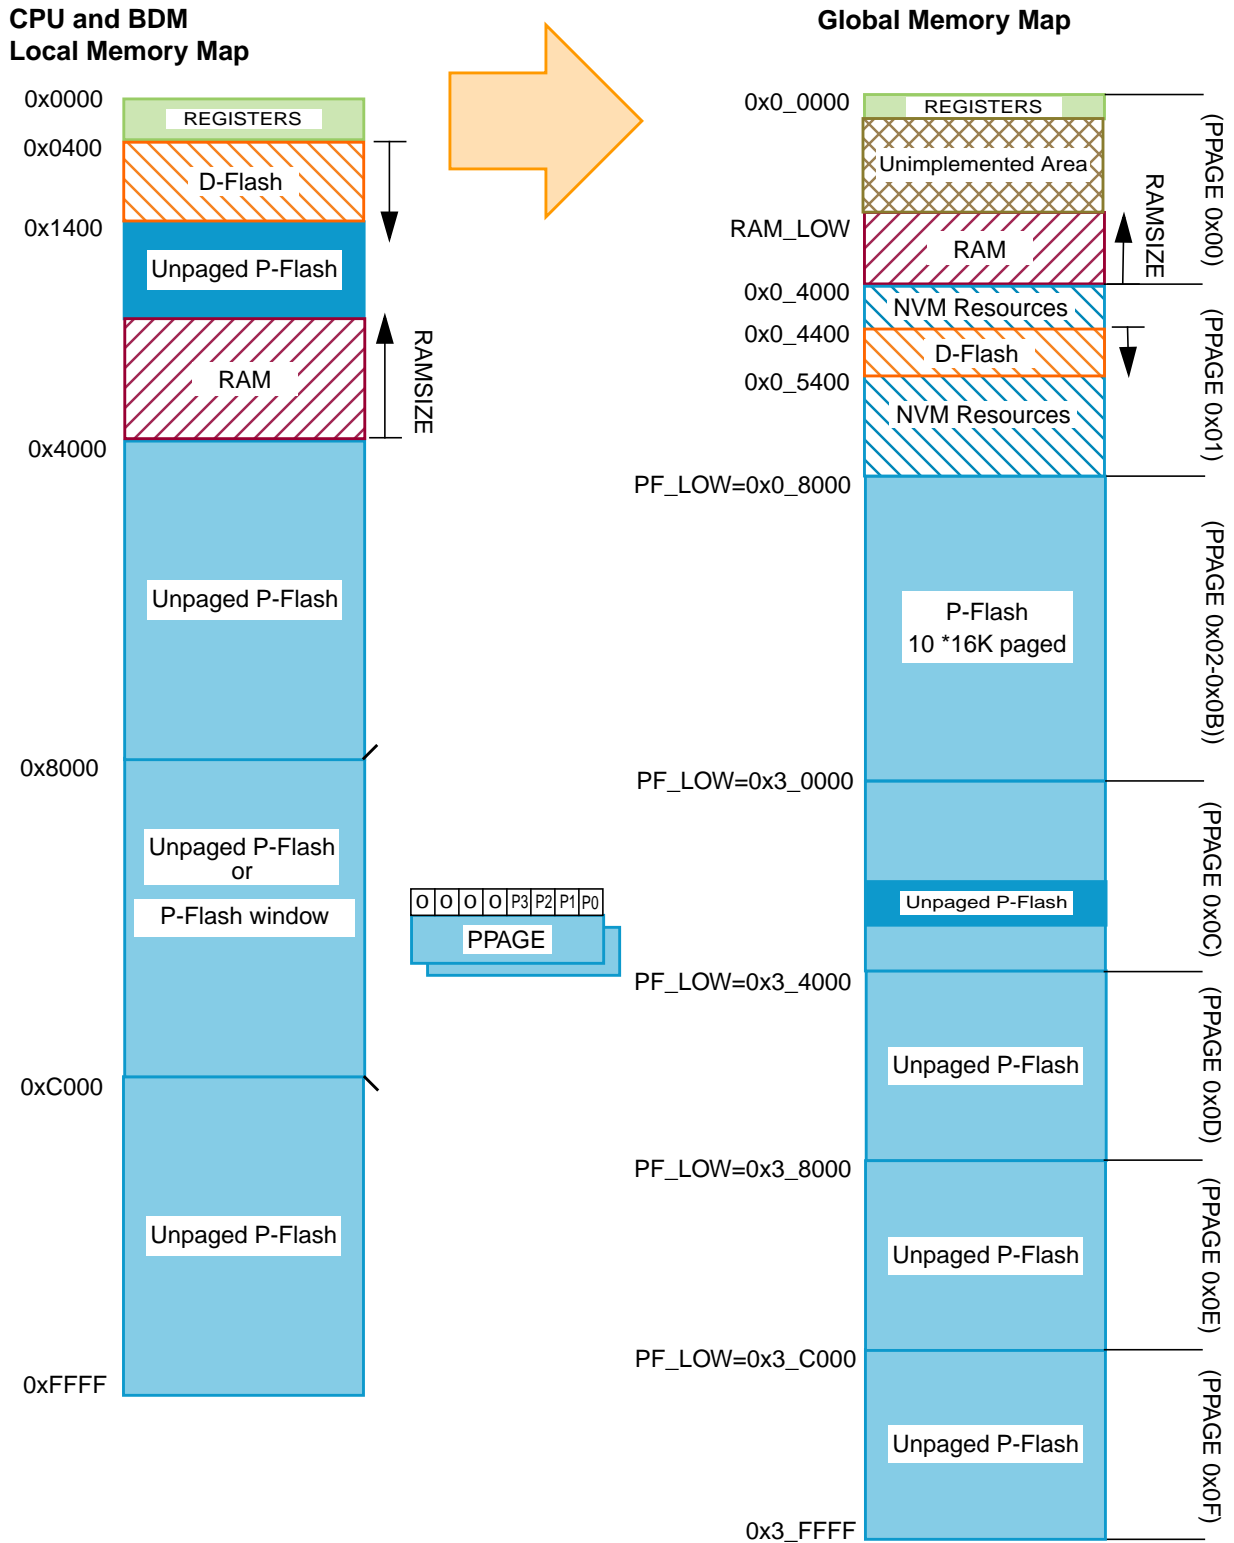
CPU and BDM
Local Memory Map

0x0000
REGISTERS
0x0400
D-Flash
0x1400
Unpaged P-Flash
RAM
RAMSIZE
0x4000
Unpaged P-Flash
0x8000
Unpaged P-Flash
or
P-Flash window
0xC000
Unpaged P-Flash
0xFFFF

| 0 | 0 | 0 | 0 | P3 | P2 | P1 | P0 |
|---|---|---|---|---|---|---|---|

PPAGE

Global Memory Map

0x0_0000
REGISTERS
Unimplemented Area
RAM_LOW
RAM
RAMSIZE
(PPAGE 0x00)
0x0_4000
NVM Resources
0x0_4400
D-Flash
0x0_5400
NVM Resources
(PPAGE 0x01)
PF_LOW=0x0_8000
P-Flash
10 *16K paged
(PPAGE 0x02-0x0B))
PF_LOW=0x3_0000
Unpaged P-Flash
(PPAGE 0x0C)
PF_LOW=0x3_4000
Unpaged P-Flash
(PPAGE 0x0D)
PF_LOW=0x3_8000
Unpaged P-Flash
(PPAGE 0x0E)
PF_LOW=0x3_C000
Unpaged P-Flash
(PPAGE 0x0F)
0x3_FFFF